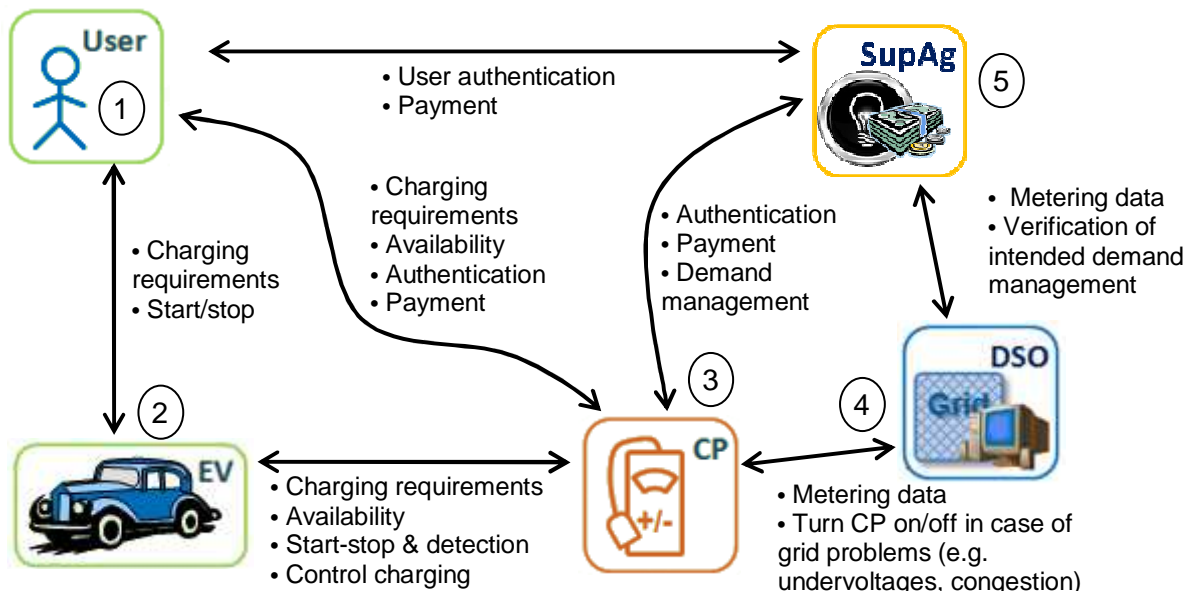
User
1

• User authentication
• Payment

SupAg
5

• Charging requirements
• Start/stop

• Charging requirements
• Availability
• Authentication
• Payment

• Authentication
• Payment
• Demand management

• Metering data
• Verification of intended demand management

DSO
Grid

2
EV

3
CP
+/-

4

• Charging requirements
• Availability
• Start-stop & detection
• Control charging

• Metering data
• Turn CP on/off in case of grid problems (e.g. undervoltages, congestion)